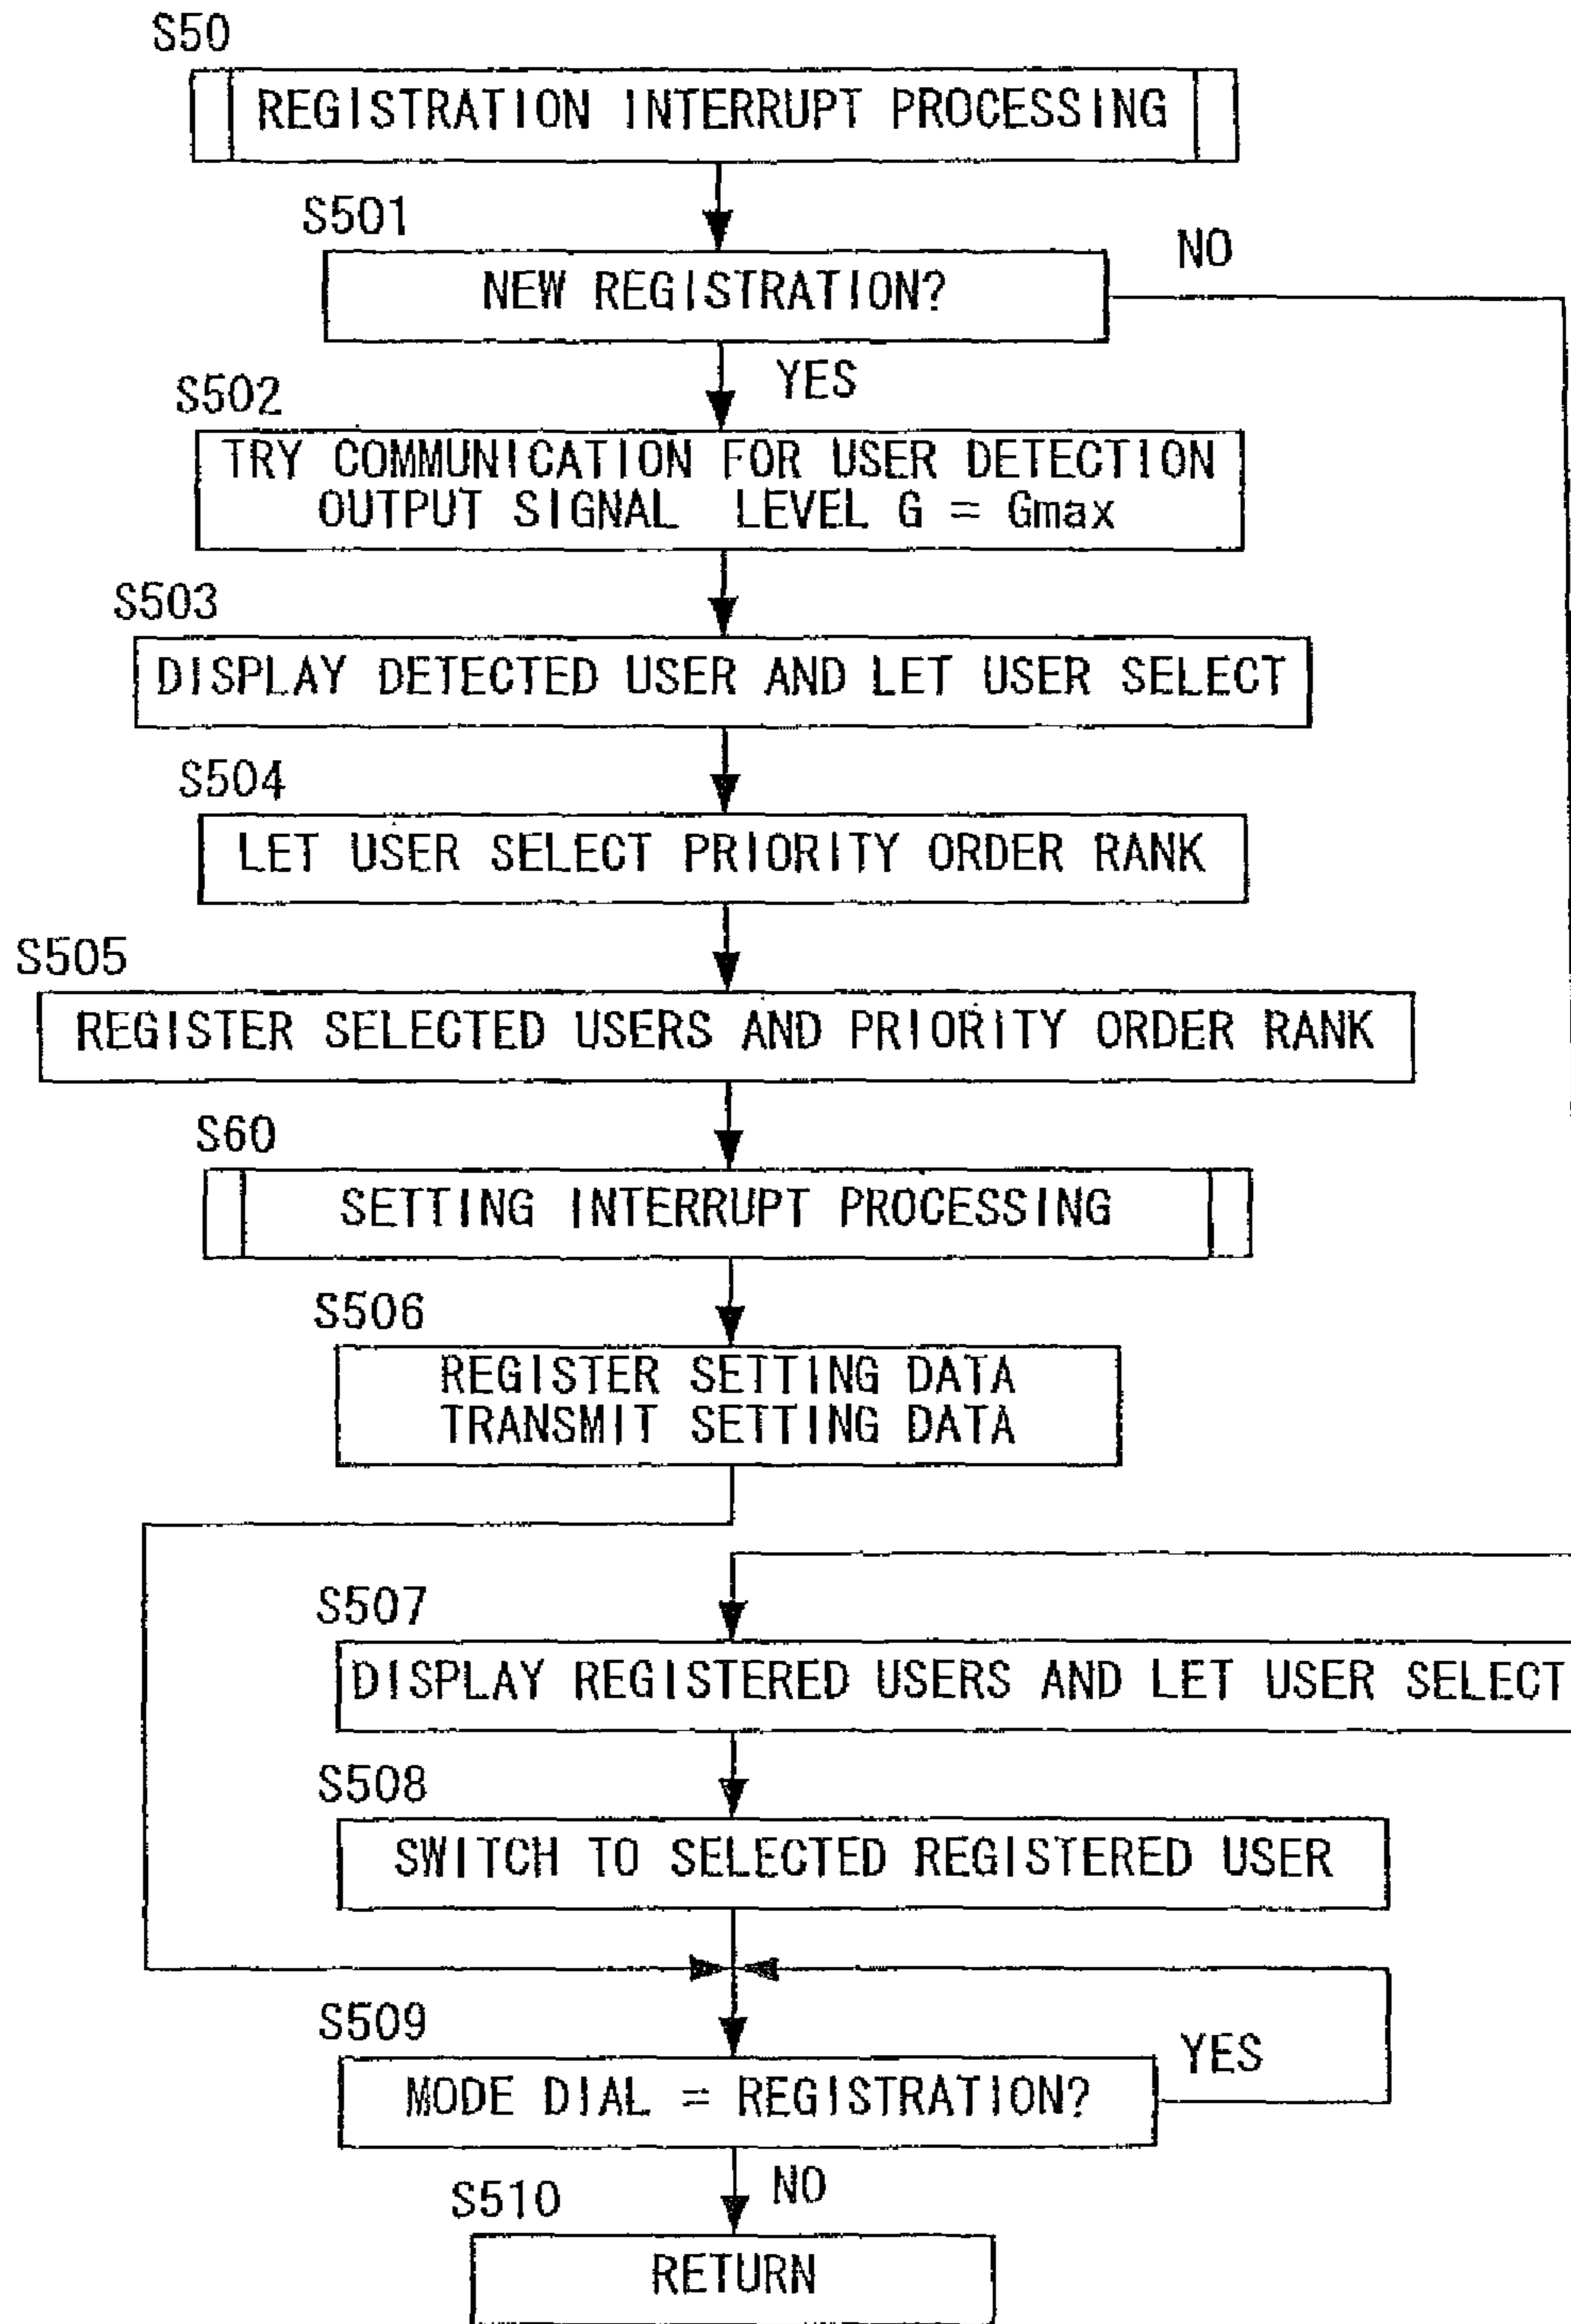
S50
REGISTRATION INTERRUPT PROCESSING

S501
NEW REGISTRATION?
NO
YES

S502
TRY COMMUNICATION FOR USER DETECTION
OUTPUT SIGNAL LEVEL G = Gmax

S503
DISPLAY DETECTED USER AND LET USER SELECT

S504
LET USER SELECT PRIORITY ORDER RANK

S505
REGISTER SELECTED USERS AND PRIORITY ORDER RANK

S60
SETTING INTERRUPT PROCESSING

S506
REGISTER SETTING DATA
TRANSMIT SETTING DATA

S507
DISPLAY REGISTERED USERS AND LET USER SELECT

S508
SWITCH TO SELECTED REGISTERED USER

S509
MODE DIAL = REGISTRATION?
YES
NO

S510
RETURN